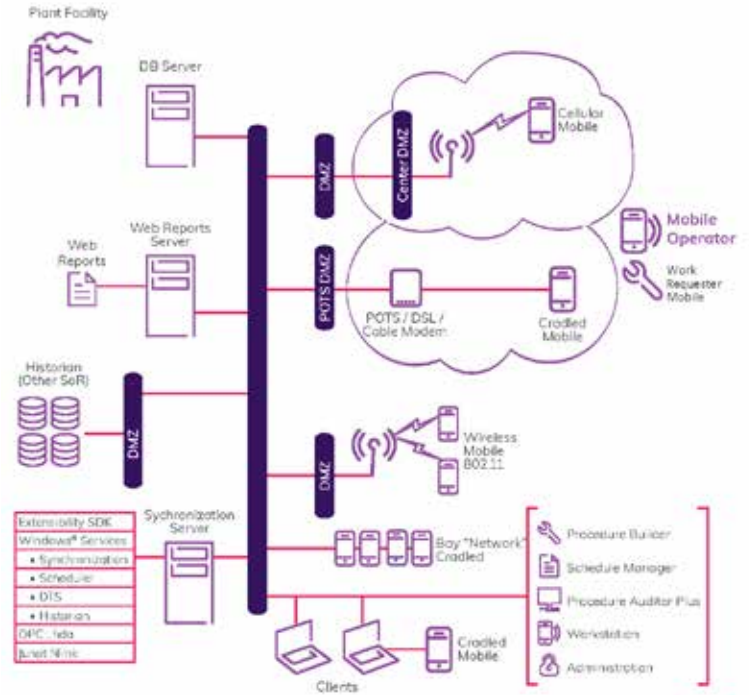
Plant Facility

DB Server

Web Reports Server

Web Reports

Historian (Other SoR)

DMZ

DMZ

DMZ

Center DMZ

Cellular Mobile

POTS DMZ

POTS / DSL / Cable Modem

Cradled Mobile

Mobile Operator

Work Requester Mobile

DMZ

Wireless Mobile 802.11

Extensibility SDK

Windows® Services

• Synchronization

• Scheduler

• DTS

• Historian

OPC...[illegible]

Junot N...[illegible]

Sychronization Server

Bay "Network" Cradled

Procedure Builder

Schedule Manager

Procedure Auditor Plus

Workstation

Administration

Cradled Mobile

Clients